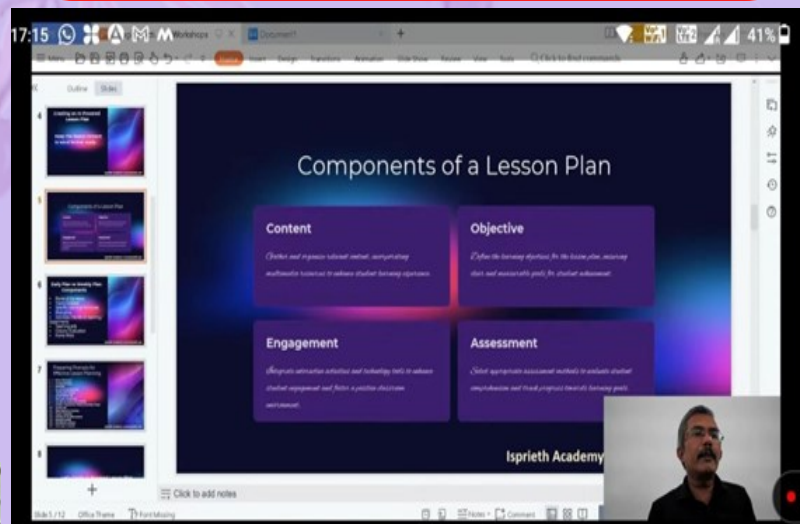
17:15 41%

Workshops Document1

Outline Slides

Click to find commands

Components of a Lesson Plan

Content

Gather and organize relevant content, incorporating multimedia resources to enhance student learning experience.

Objective

Define the learning objectives for the lesson plan, ensuring clear and measurable goals for student achievement.

Engagement

Integrate interactive activities and technology tools to enhance student engagement and foster a positive classroom environment.

Assessment

Select appropriate assessment methods to evaluate student comprehension and track progress towards learning goals.

Isprieth Academy

Click to add notes

Slide 5 / 12 Office Theme Font Missing Notes Comment